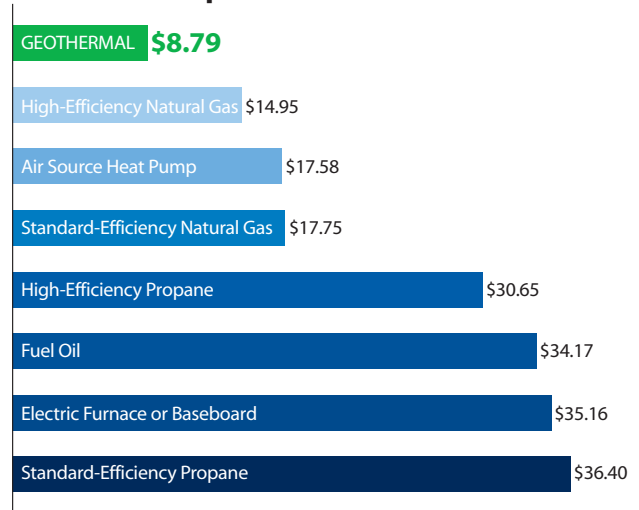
GEOTHERMAL $8.79

High-Efficiency Natural Gas $14.95

Air Source Heat Pump $17.58

Standard-Efficiency Natural Gas $17.75

High-Efficiency Propane $30.65

Fuel Oil $34.17

Electric Furnace or Baseboard $35.16

Standard-Efficiency Propane $36.40